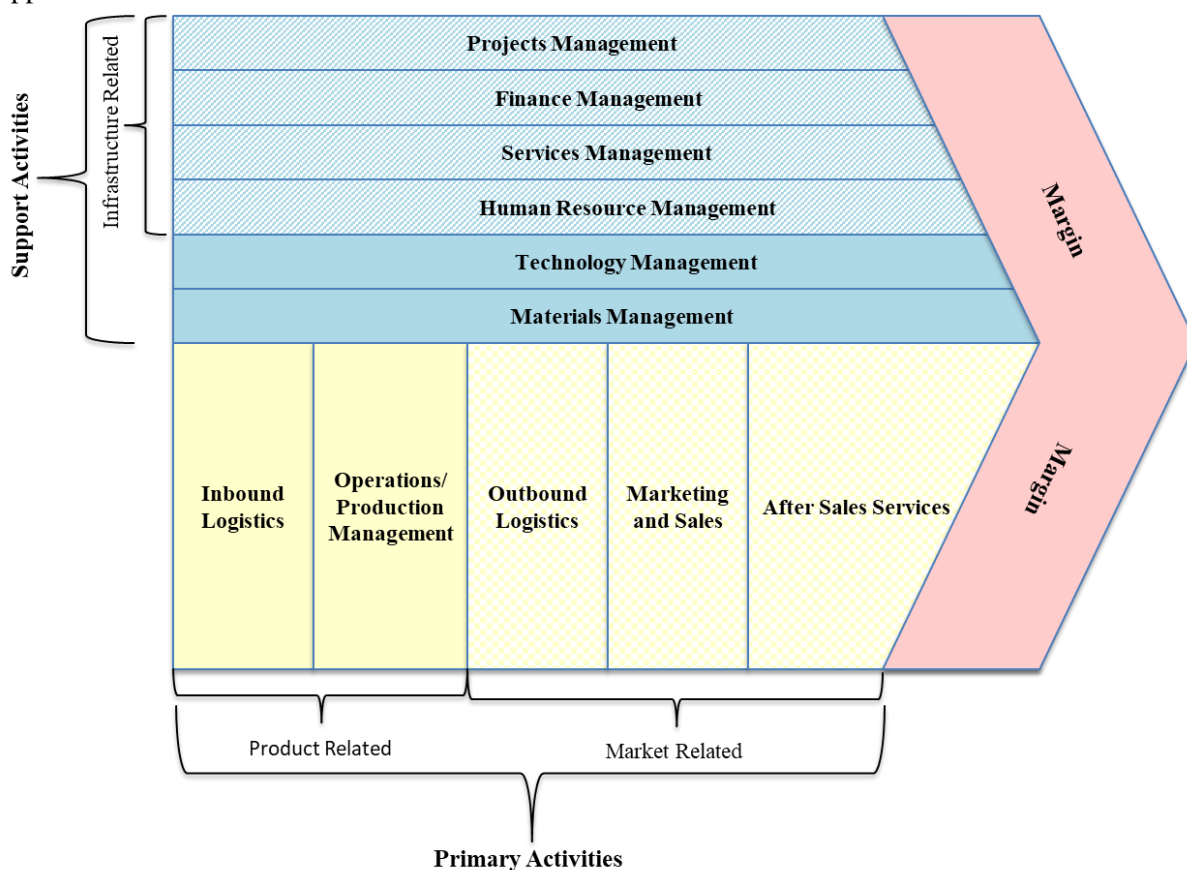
Support Activities

Infrastructure Related

Projects Management

Finance Management

Services Management

Human Resource Management

Technology Management

Materials Management

Margin

Inbound Logistics

Operations/ Production Management

Outbound Logistics

Marketing and Sales

After Sales Services

Margin

Product Related

Market Related

Primary Activities